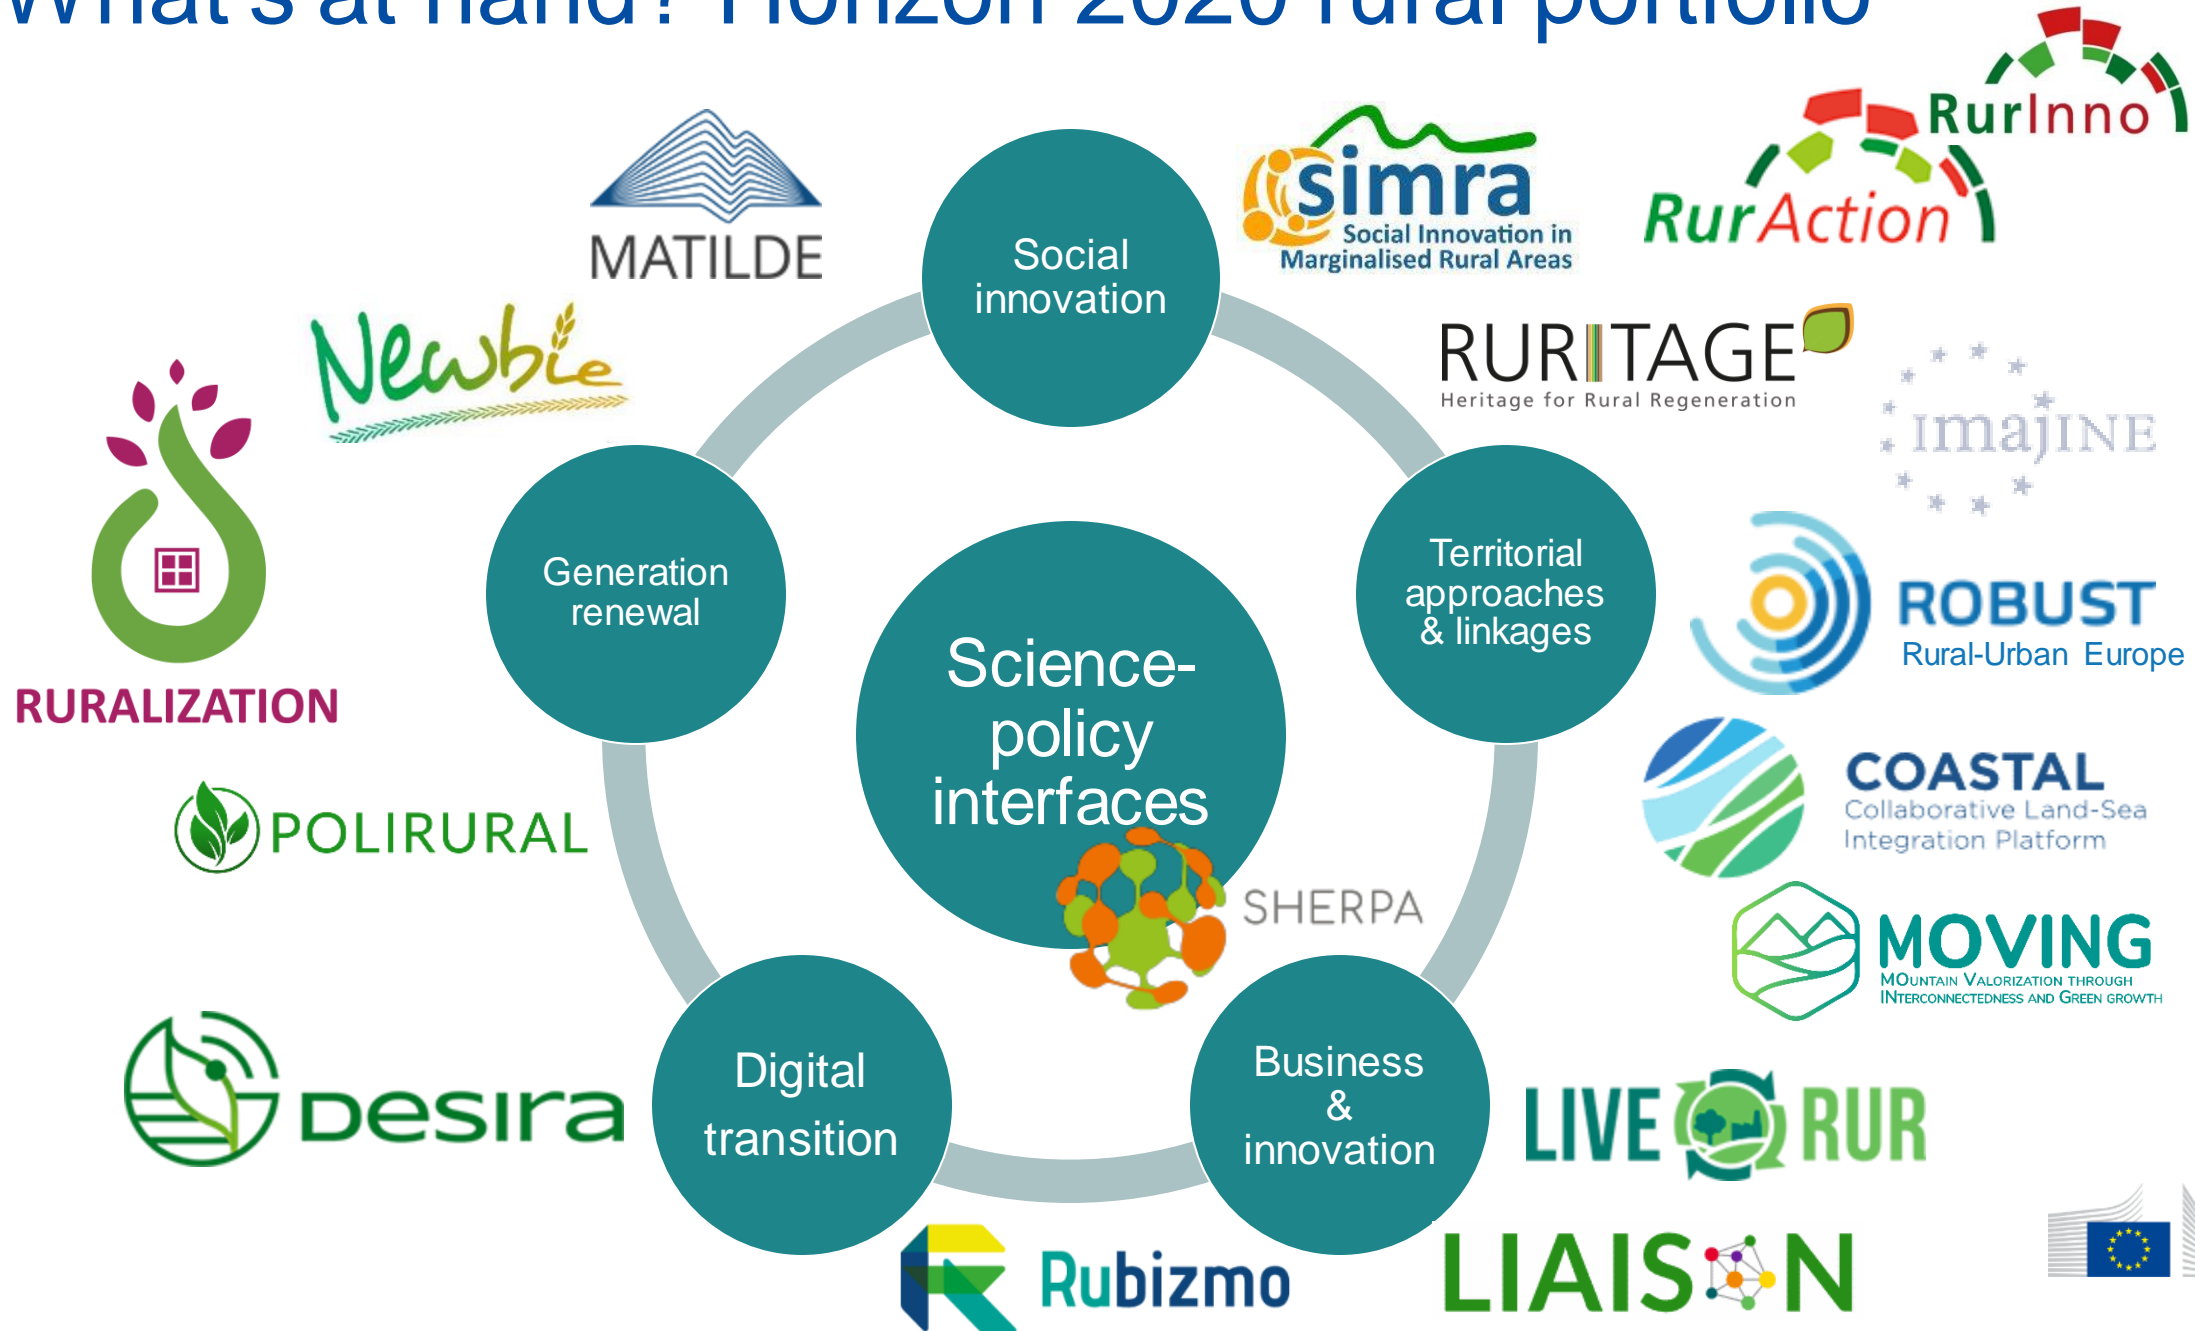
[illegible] Horizon 2020 rural portfolio

MATILDE

Social innovation

simra
Social Innovation in Marginalised Rural Areas

RurInno

RurAction

Newbie

RURITAGE
Heritage for Rural Regeneration

imajINE

RURALIZATION

Generation renewal

Science-policy interfaces

Territorial approaches & linkages

ROBUST
Rural-Urban Europe

COASTAL
Collaborative Land-Sea Integration Platform

POLIRURAL

SHERPA

MOVING
MOuntain Valorization through INterconnectedness and Green growth

desira

Digital transition

Business & innovation

LIVE RUR

Rubizmo

LIAISON